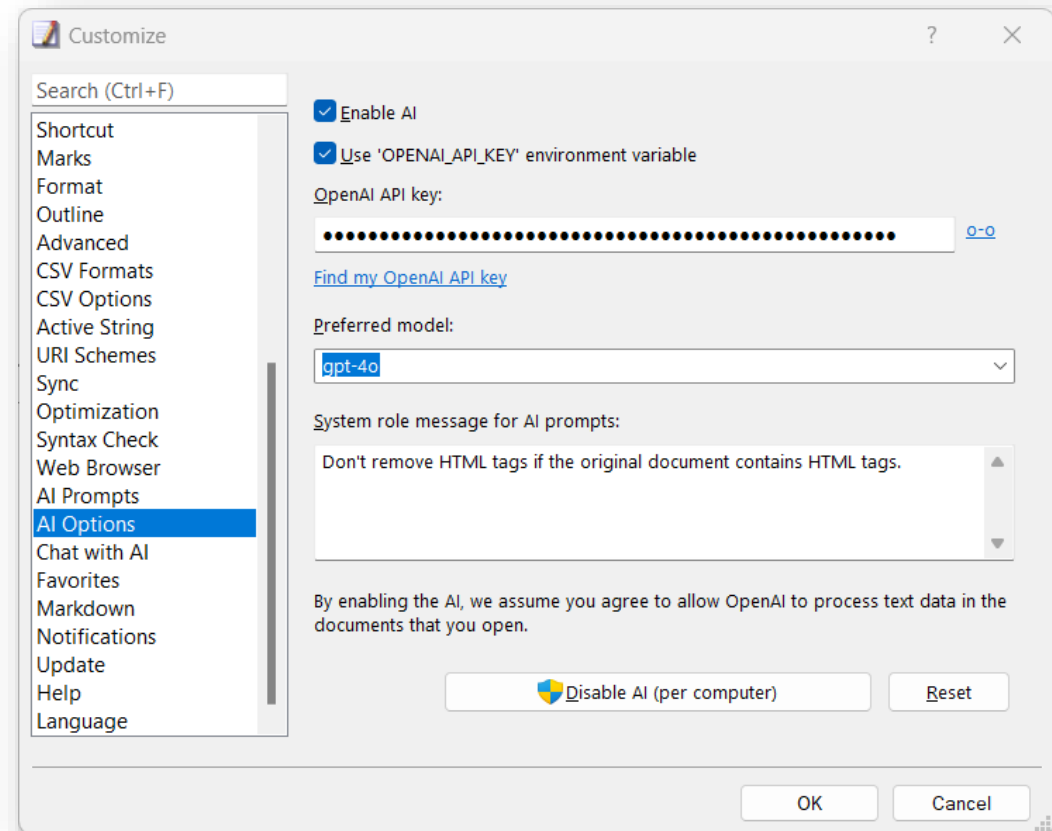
Customize

?

Search (Ctrl+F)

Shortcut
Marks
Format
Outline
Advanced
CSV Formats
CSV Options
Active String
URI Schemes
Sync
Optimization
Syntax Check
Web Browser
AI Prompts
AI Options
Chat with AI
Favorites
Markdown
Notifications
Update
Help
Language

Enable AI

Use 'OPENAI_API_KEY' environment variable

OpenAI API key:

••••••••••••••••••••••••••••••••••••••••••••••••••• o-o

Find my OpenAI API key

Preferred model:

gpt-4o

System role message for AI prompts:

Don't remove HTML tags if the original document contains HTML tags.

By enabling the AI, we assume you agree to allow OpenAI to process text data in the documents that you open.

Disable AI (per computer)

Reset

OK

Cancel